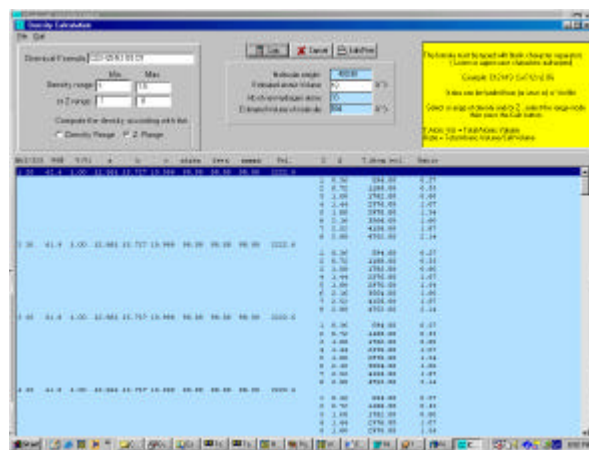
Density Calculation

File Quit

Chemical Formula C22 O5 N2 S5 Cl5

Min. Max

Density range 1 1.5

or Z range 1 8

Compute the density according with the:

Density Range Z Range

Calc Cancel Edit/Print

Molecular weight 455.00

Estimated atom Volume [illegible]

No of non-hydrogen atoms 33

Estimated volume of molecule 594

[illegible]

Example: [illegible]

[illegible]

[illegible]

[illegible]

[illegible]

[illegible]